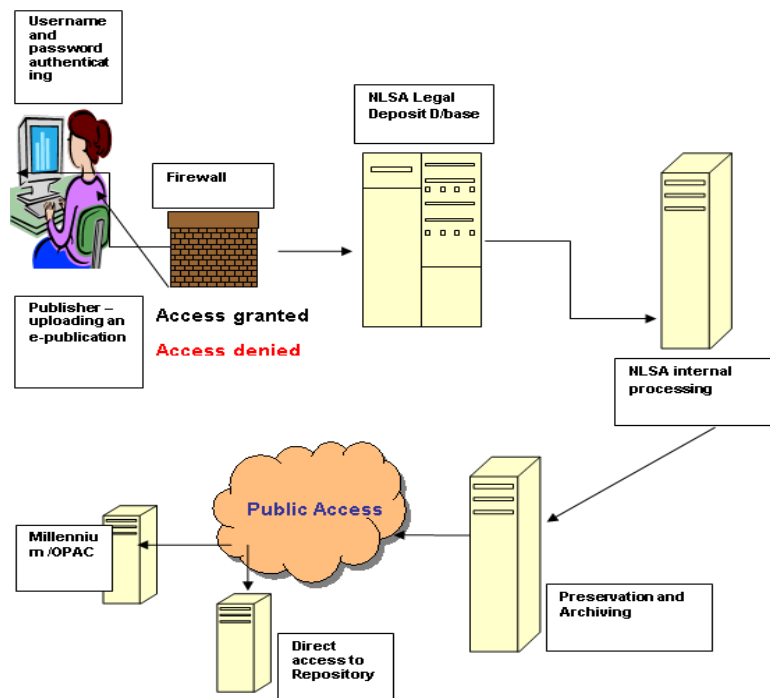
Username and password authenticating

NLSA Legal Deposit D/base

Firewall

Publisher – uploading an e-publication

Access granted

Access denied

NLSA internal processing

Public Access

Millennium /OPAC

Preservation and Archiving

Direct access to Repository